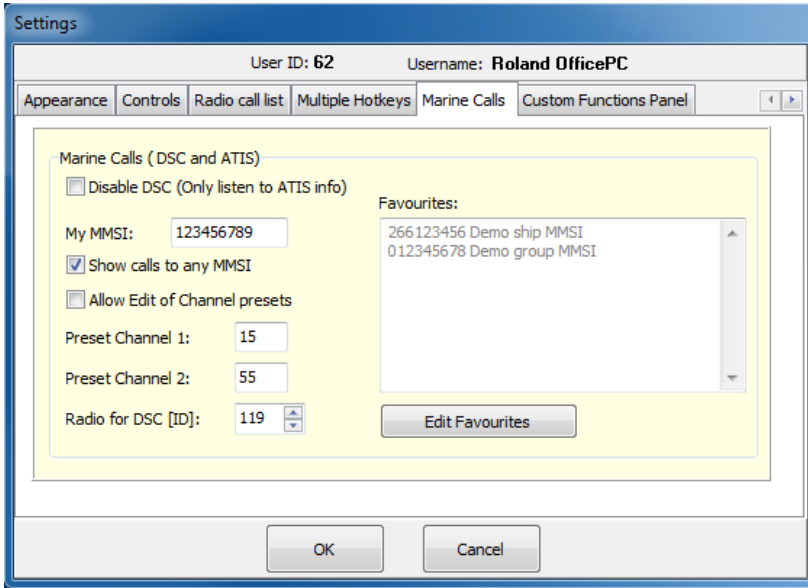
Settings

User ID: 62 Username: Roland OfficePC

Appearance | Controls | Radio call list | Multiple Hotkeys | Marine Calls | Custom Functions Panel

Marine Calls ( DSC and ATIS)

Disable DSC (Only listen to ATIS info)

My MMSI: 123456789

Show calls to any MMSI

Allow Edit of Channel presets

Preset Channel 1: 15

Preset Channel 2: 55

Radio for DSC [ID]: 119

Favourites:

266123456 Demo ship MMSI
012345678 Demo group MMSI

Edit Favourites

OK

Cancel